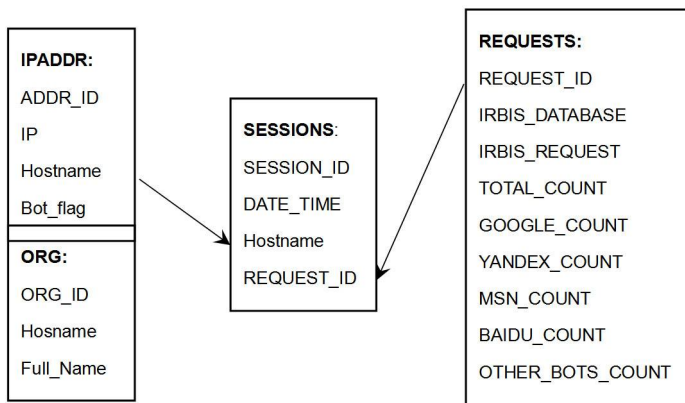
IPADDR:
ADDR_ID
IP
Hostname
Bot_flag

ORG:
ORG_ID
Hosname
Full_Name

SESSIONS:
SESSION_ID
DATE_TIME
Hostname
REQUEST_ID

REQUESTS:
REQUEST_ID
IRBIS_DATABASE
IRBIS_REQUEST
TOTAL_COUNT
GOOGLE_COUNT
YANDEX_COUNT
MSN_COUNT
BAIDU_COUNT
OTHER_BOTS_COUNT